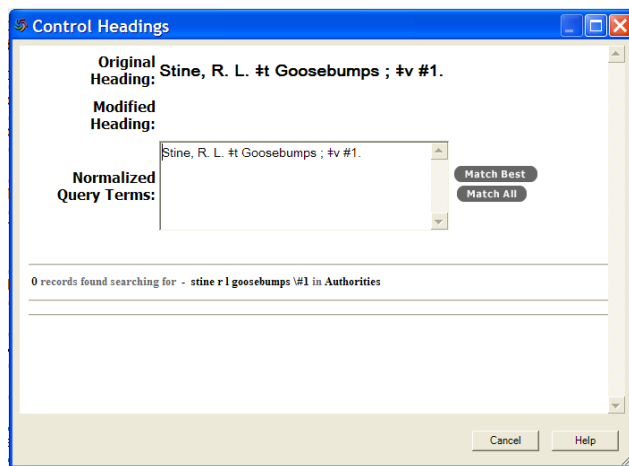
Control Headings

Original Heading: Stine, R. L. ‡t Goosebumps ; ‡v #1.

Modified Heading:

Normalized Query Terms: Stine, R. L. ‡t Goosebumps ; ‡v #1.

Match Best
Match All

0 records found searching for - stine r l goosebumps \#1 in Authorities

Cancel
Help